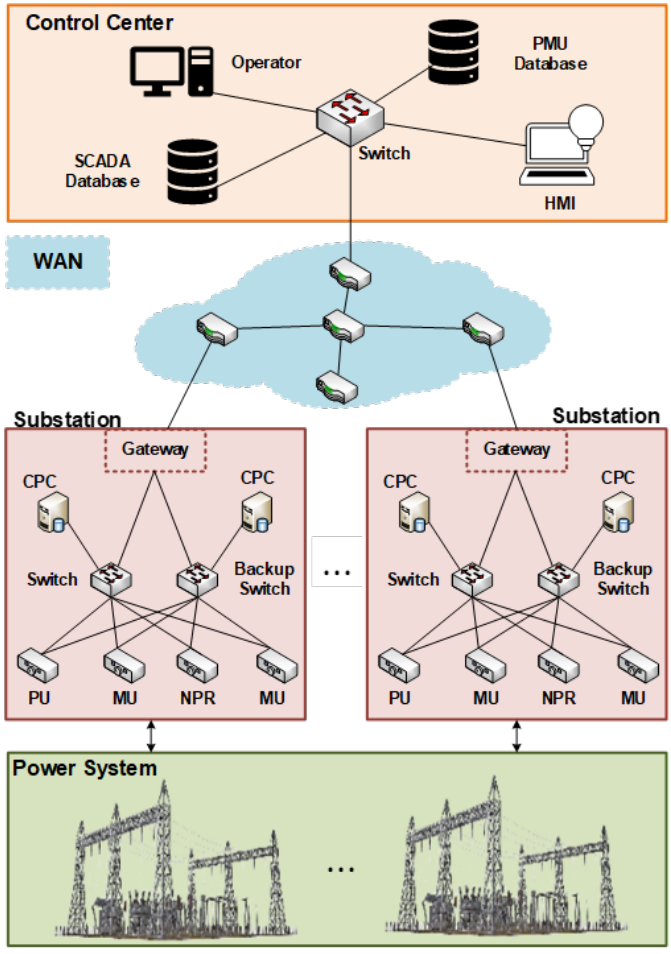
Control Center

Operator

PMU Database

Switch

SCADA Database

HMI

WAN

Substation

Gateway

CPC

CPC

Switch

Backup Switch

PU

MU

NPR

MU

...

Substation

Gateway

CPC

CPC

Switch

Backup Switch

PU

MU

NPR

MU

Power System

...